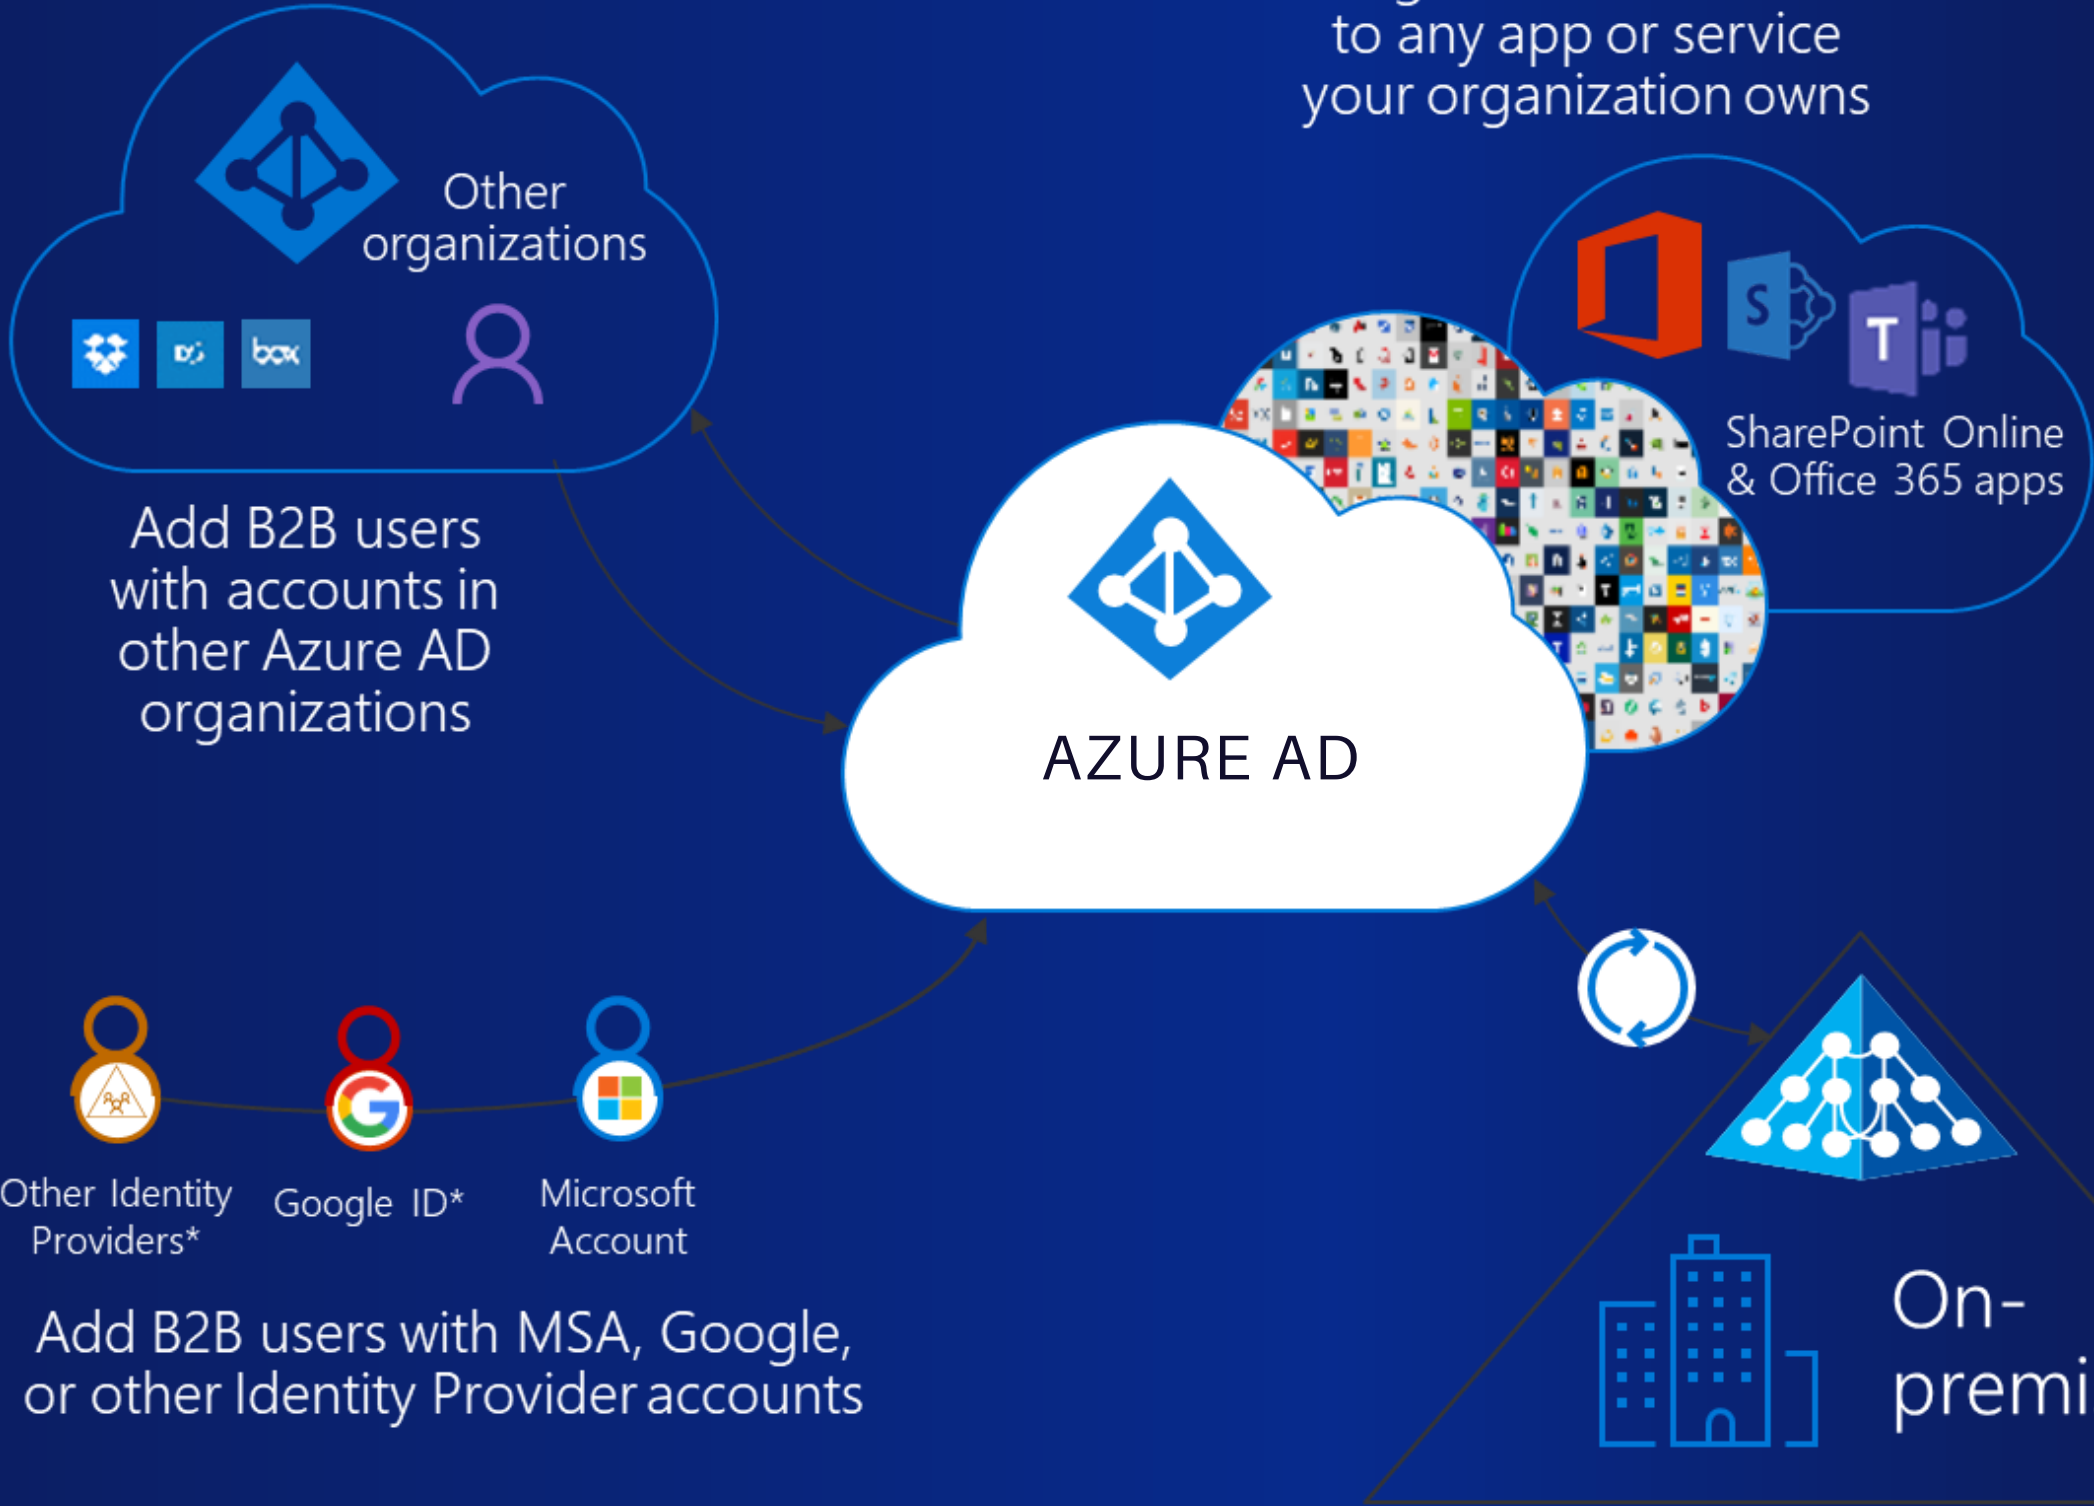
to any app or service your organization owns

Other organizations

box

Add B2B users with accounts in other Azure AD organizations

S

T

SharePoint Online & Office 365 apps

AZURE AD

Other Identity Providers*

Google ID*

Microsoft Account

Add B2B users with MSA, Google, or other Identity Provider accounts

On-premi